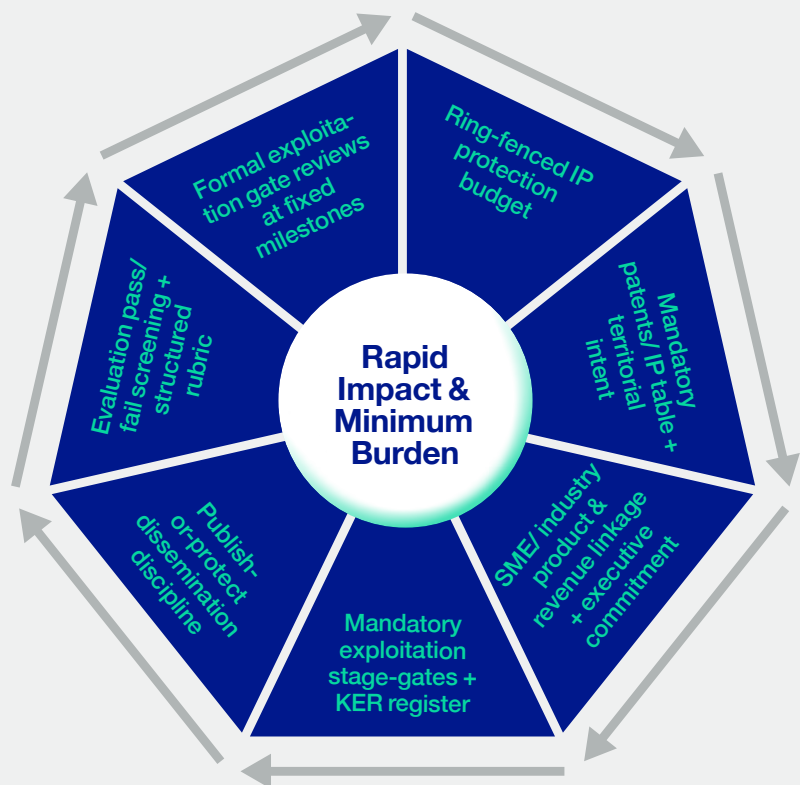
Rapid Impact & Minimum Burden

Ring-fenced IP protection budget

Mandatory patents/ IP table + territorial intent

SME/ industry product & revenue linkage + executive commitment

Mandatory exploitation stage-gates + KER register

Publish-or-protect dissemination discipline

Evaluation pass/ fail screening + structured rubric

Formal exploitation gate reviews at fixed milestones